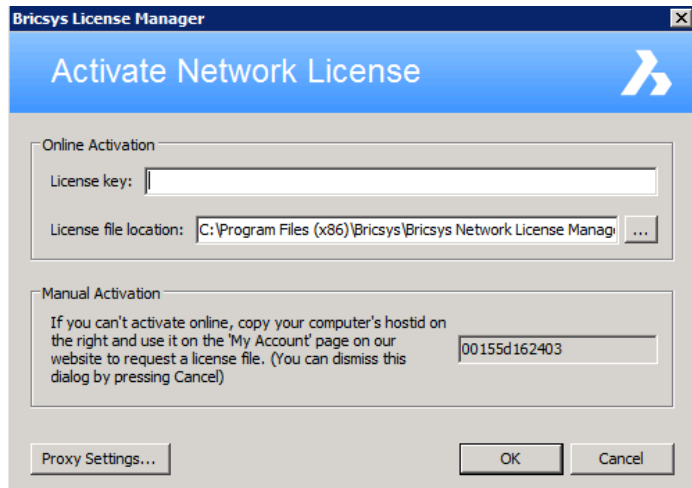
Bricsys License Manager

Activate Network License

Online Activation

License key:

License file location: C:\Program Files (x86)\Bricsys\Bricsys Network License Manag

...

Manual Activation

If you can't activate online, copy your computer's hostid on the right and use it on the 'My Account' page on our website to request a license file. (You can dismiss this dialog by pressing Cancel)

00155d162403

Proxy Settings...

OK

Cancel